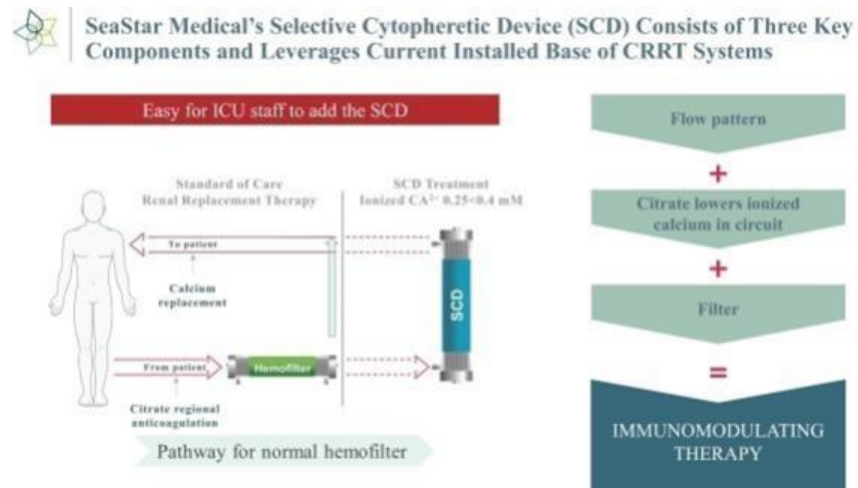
SeaStar Medical's Selective Cytopheretic Device (SCD) Consists of Three Key Components and Leverages Current Installed Base of CRRT Systems

Easy for ICU staff to add the SCD

Standard of Care Renal Replacement Therapy

SCD Treatment Ionized $CA^{2+}$ 0.25<0.4 mM

To patient

Calcium replacement

SCD

From patient

Hemofilter

Citrate regional anticoagulation

Pathway for normal hemofilter

Flow pattern

+

Citrate lowers ionized calcium in circuit

+

Filter

=

IMMUNOMODULATING THERAPY